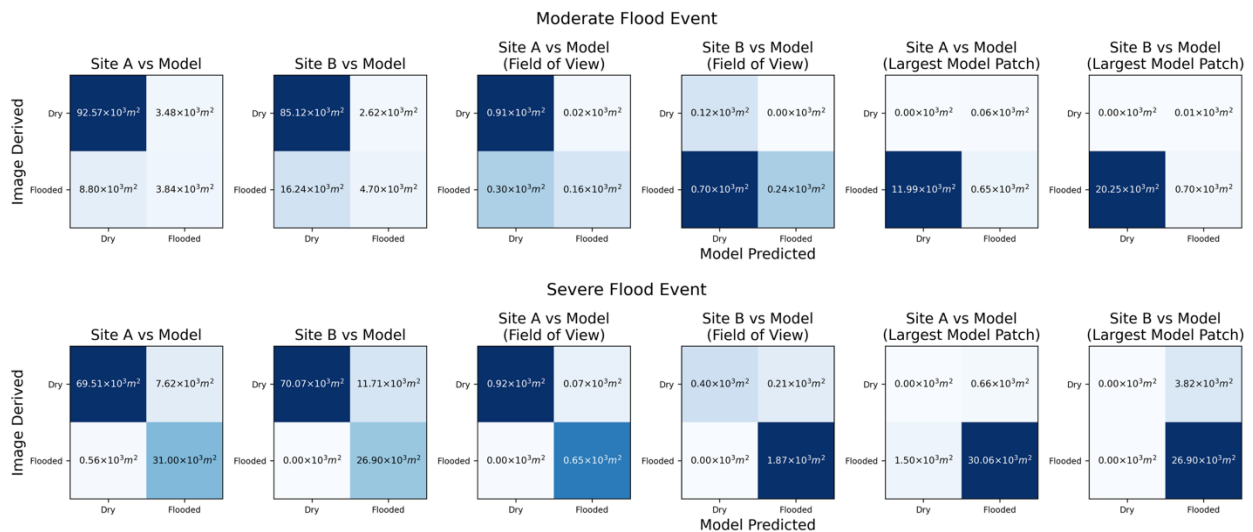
Moderate Flood Event

Image Derived

Site A vs Model

| | Dry | Flooded |
|---|---|---|
| Dry | $92.57\times10^3m^2$ | $3.48\times10^3m^2$ |
| Flooded | $8.80\times10^3m^2$ | $3.84\times10^3m^2$ |

Site B vs Model

| | Dry | Flooded |
|---|---|---|
| Dry | $85.12\times10^3m^2$ | $2.62\times10^3m^2$ |
| Flooded | $16.24\times10^3m^2$ | $4.70\times10^3m^2$ |

Site A vs Model (Field of View)

| | Dry | Flooded |
|---|---|---|
| Dry | $0.91\times10^3m^2$ | $0.02\times10^3m^2$ |
| Flooded | $0.30\times10^3m^2$ | $0.16\times10^3m^2$ |

Site B vs Model (Field of View)

| | Dry | Flooded |
|---|---|---|
| Dry | $0.12\times10^3m^2$ | $0.00\times10^3m^2$ |
| Flooded | $0.70\times10^3m^2$ | $0.24\times10^3m^2$ |

Site A vs Model (Largest Model Patch)

| | Dry | Flooded |
|---|---|---|
| Dry | $0.00\times10^3m^2$ | $0.06\times10^3m^2$ |
| Flooded | $11.99\times10^3m^2$ | $0.65\times10^3m^2$ |

Site B vs Model (Largest Model Patch)

| | Dry | Flooded |
|---|---|---|
| Dry | $0.00\times10^3m^2$ | $0.01\times10^3m^2$ |
| Flooded | $20.25\times10^3m^2$ | $0.70\times10^3m^2$ |

Model Predicted

Severe Flood Event

Image Derived

Site A vs Model

| | Dry | Flooded |
|---|---|---|
| Dry | $69.51\times10^3m^2$ | $7.62\times10^3m^2$ |
| Flooded | $0.56\times10^3m^2$ | $31.00\times10^3m^2$ |

Site B vs Model

| | Dry | Flooded |
|---|---|---|
| Dry | $70.07\times10^3m^2$ | $11.71\times10^3m^2$ |
| Flooded | $0.00\times10^3m^2$ | $26.90\times10^3m^2$ |

Site A vs Model (Field of View)

| | Dry | Flooded |
|---|---|---|
| Dry | $0.92\times10^3m^2$ | $0.07\times10^3m^2$ |
| Flooded | $0.00\times10^3m^2$ | $0.65\times10^3m^2$ |

Site B vs Model (Field of View)

| | Dry | Flooded |
|---|---|---|
| Dry | $0.40\times10^3m^2$ | $0.21\times10^3m^2$ |
| Flooded | $0.00\times10^3m^2$ | $1.87\times10^3m^2$ |

Site A vs Model (Largest Model Patch)

| | Dry | Flooded |
|---|---|---|
| Dry | $0.00\times10^3m^2$ | $0.66\times10^3m^2$ |
| Flooded | $1.50\times10^3m^2$ | $30.06\times10^3m^2$ |

Site B vs Model (Largest Model Patch)

| | Dry | Flooded |
|---|---|---|
| Dry | $0.00\times10^3m^2$ | $3.82\times10^3m^2$ |
| Flooded | $0.00\times10^3m^2$ | $26.90\times10^3m^2$ |

Model Predicted